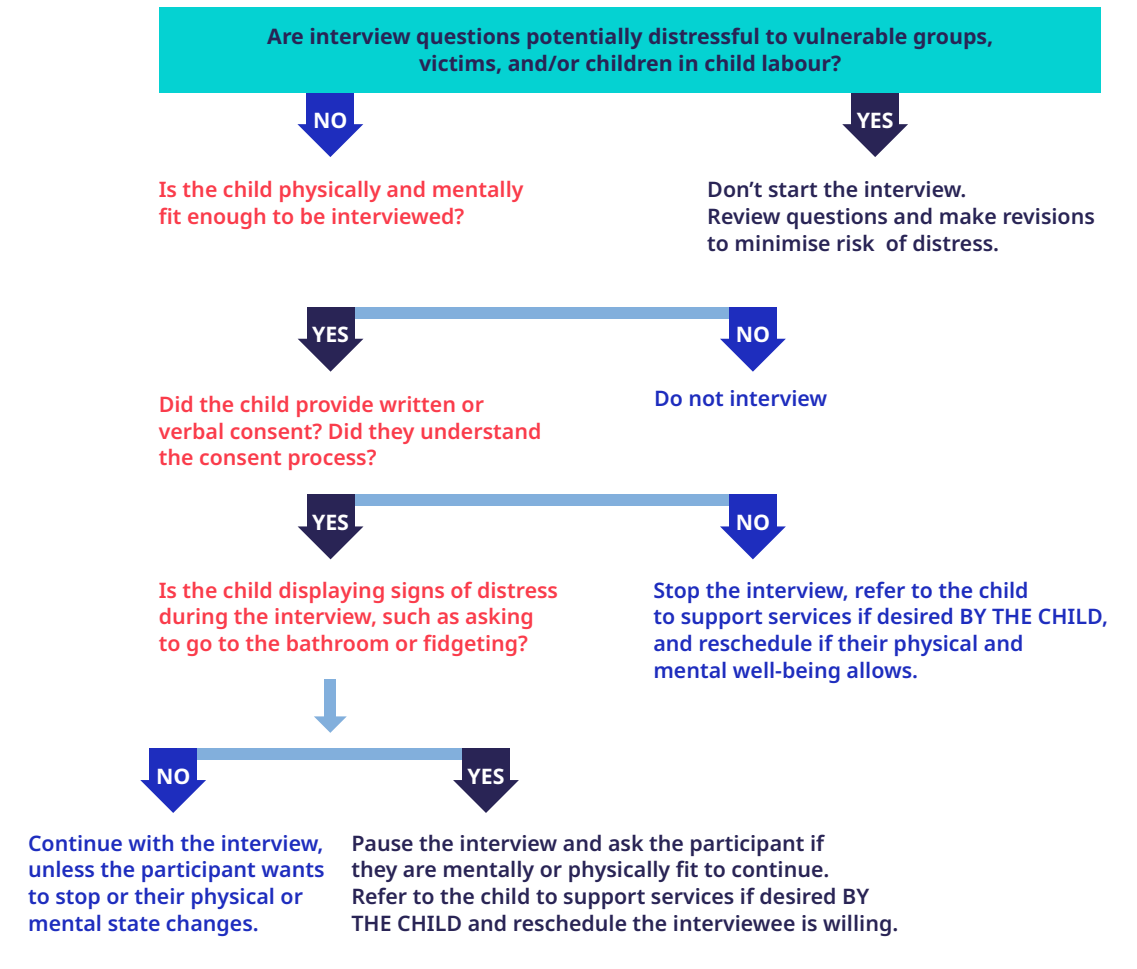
Are interview questions potentially distressful to vulnerable groups, victims, and/or children in child labour?

NO

YES

Is the child physically and mentally fit enough to be interviewed?

Don't start the interview.
Review questions and make revisions to minimise risk of distress.

YES

NO

Did the child provide written or verbal consent? Did they understand the consent process?

Do not interview

YES

NO

Is the child displaying signs of distress during the interview, such as asking to go to the bathroom or fidgeting?

Stop the interview, refer to the child to support services if desired BY THE CHILD, and reschedule if their physical and mental well-being allows.

NO

YES

Continue with the interview, unless the participant wants to stop or their physical or mental state changes.

Pause the interview and ask the participant if they are mentally or physically fit to continue.
Refer to the child to support services if desired BY THE CHILD and reschedule the interviewee is willing.